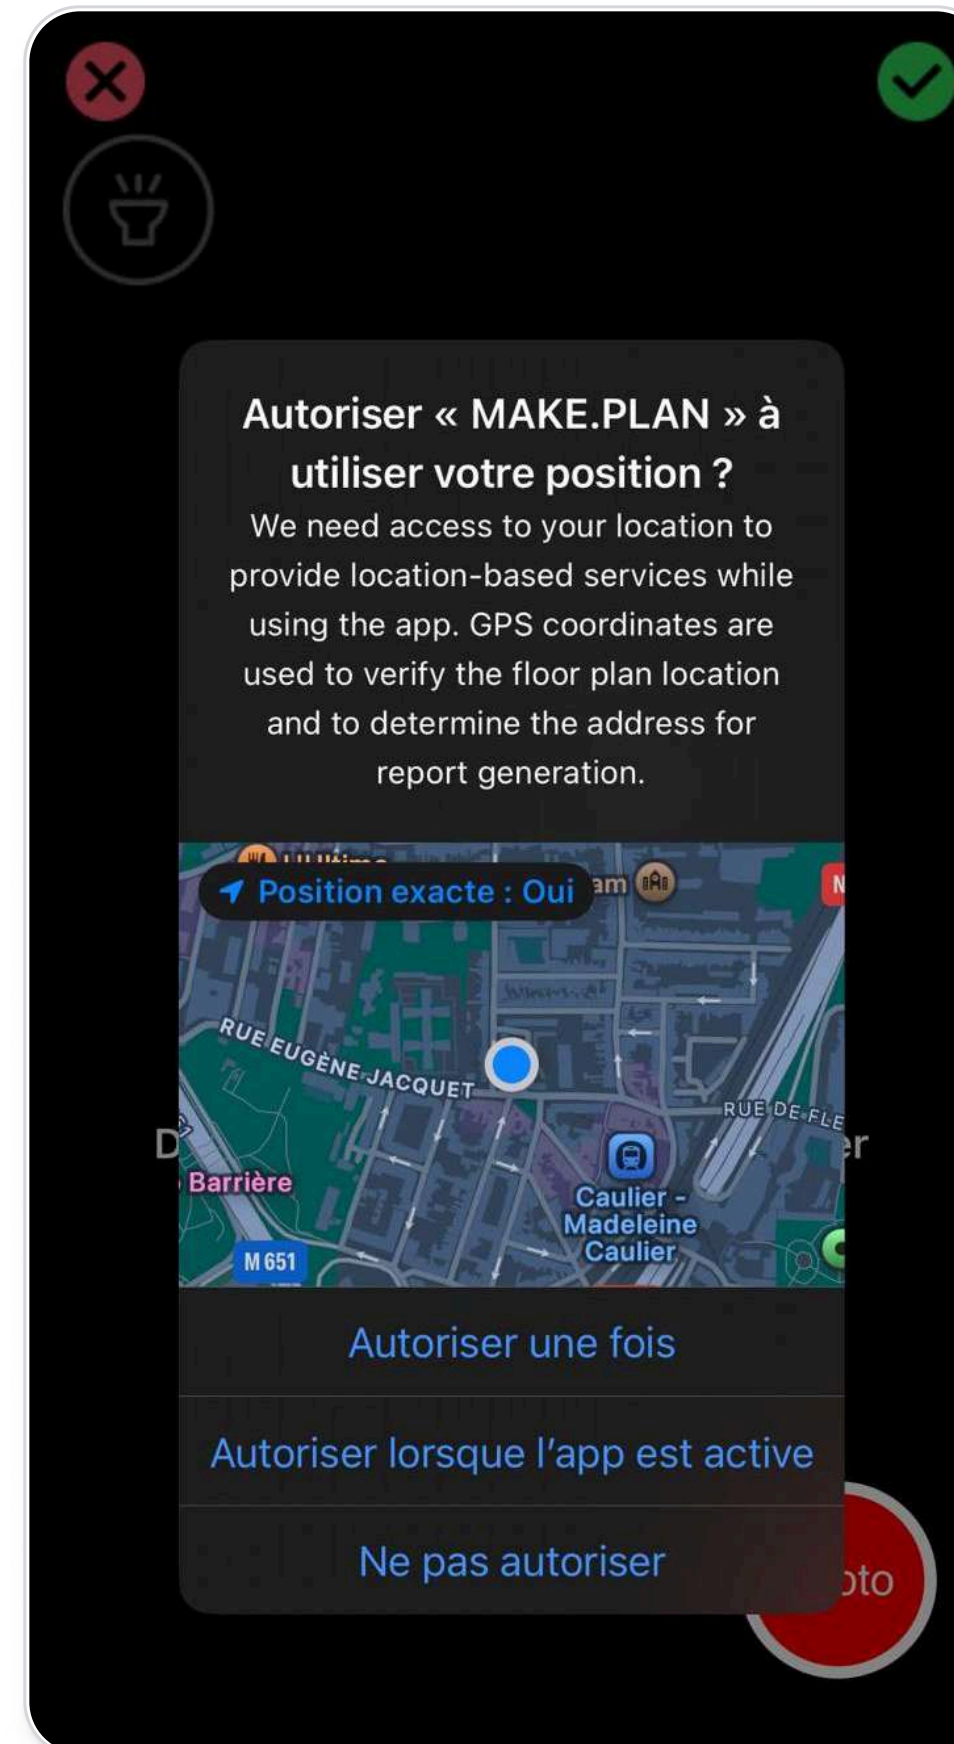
Autoriser « MAKE.PLAN » à utiliser votre position ?

We need access to your location to provide location-based services while using the app. GPS coordinates are used to verify the floor plan location and to determine the address for report generation.

Position exacte : Oui

am

N

RUE EUGÈNE JACQUET

RUE DE FLE

D

er

Barrière

Caulier - Madeleine Caulier

M 651

Autoriser une fois

Autoriser lorsque l'app est active

Ne pas autoriser

oto